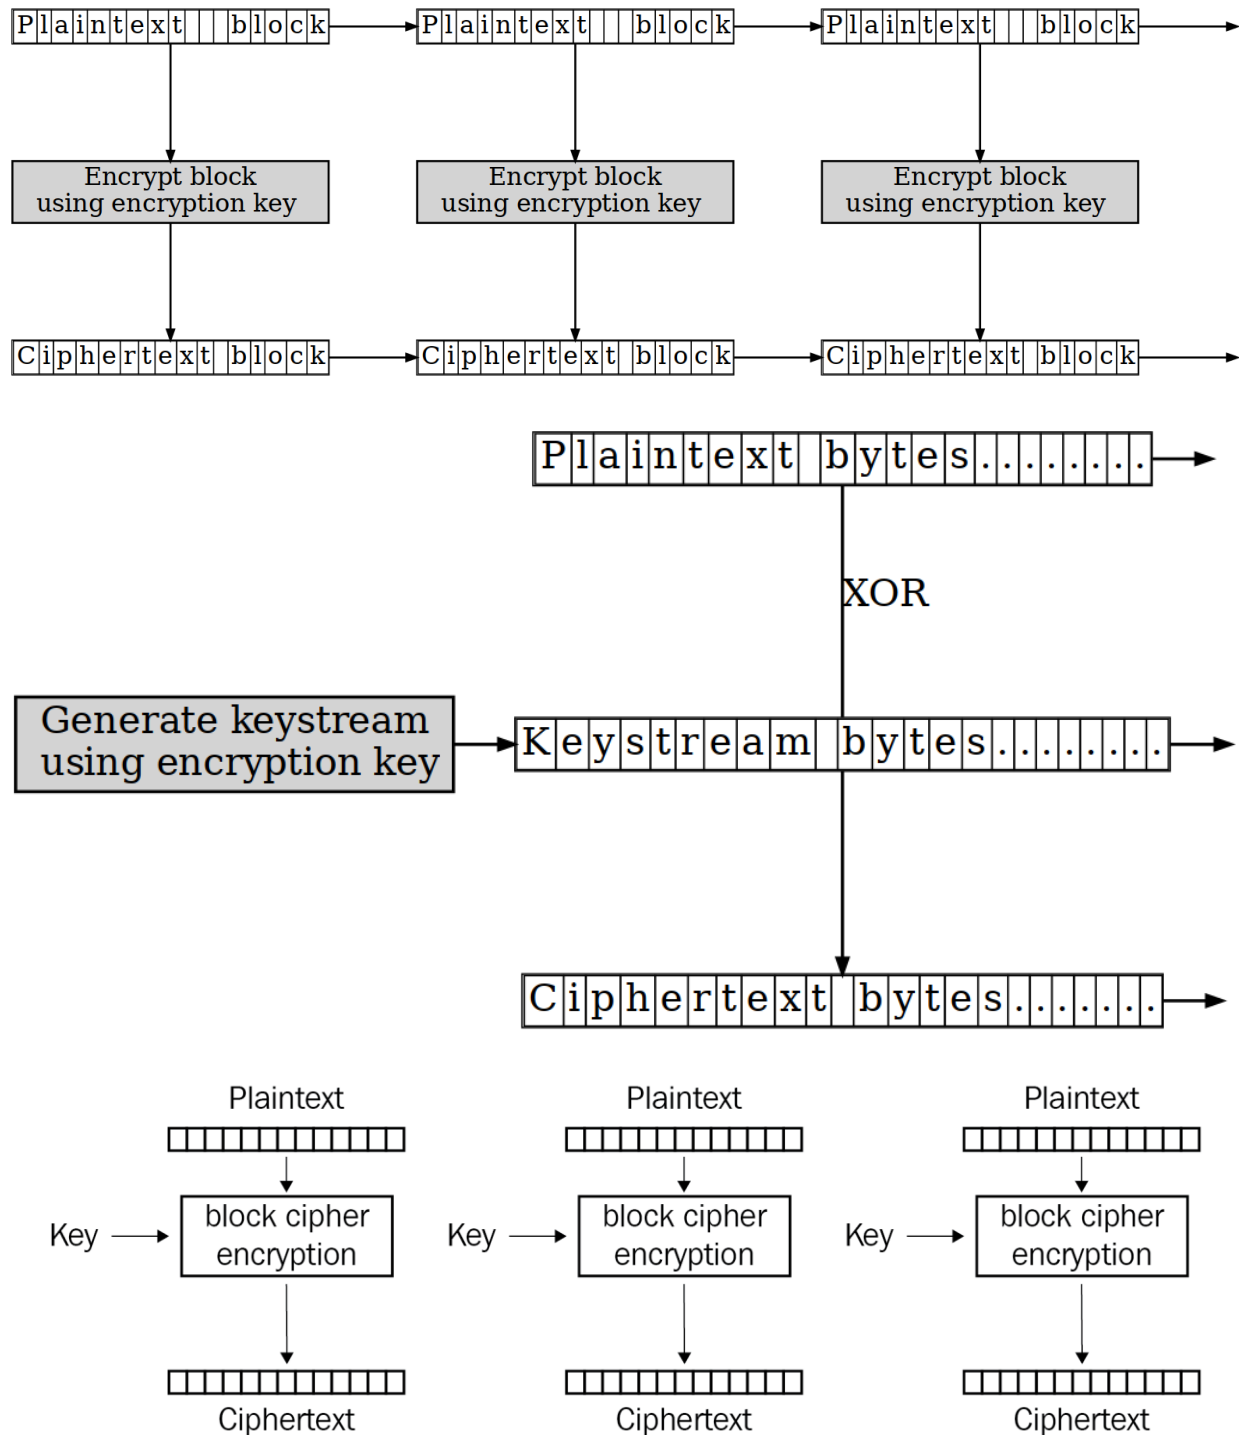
Plaintext block
Encrypt block using encryption key
Ciphertext block

Plaintext block
Encrypt block using encryption key
Ciphertext block

Plaintext block
Encrypt block using encryption key
Ciphertext block

Plaintext bytes........

XOR

Generate keystream using encryption key

Keystream bytes........

Ciphertext bytes.......

Plaintext
Key
block cipher encryption
Ciphertext

Plaintext
Key
block cipher encryption
Ciphertext

Plaintext
Key
block cipher encryption
Ciphertext